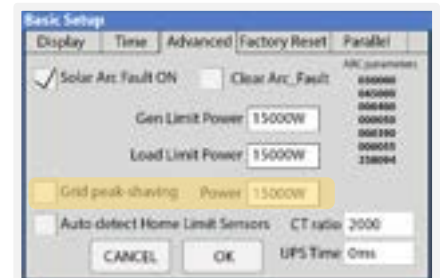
Basic Setup

Display | Time | Advanced | Factory Reset | Parallel

Solar Arc Fault ON

Clear Arc_Fault

ARC parameters
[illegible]
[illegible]
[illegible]
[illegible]
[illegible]
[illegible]
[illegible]

Gen Limit Power 15000W

Load Limit Power 15000W

Grid peak-shaving Power 15000W

Auto detect Home Limit Sensors

CT ratio 2000

UPS Time 0ms

CANCEL

OK